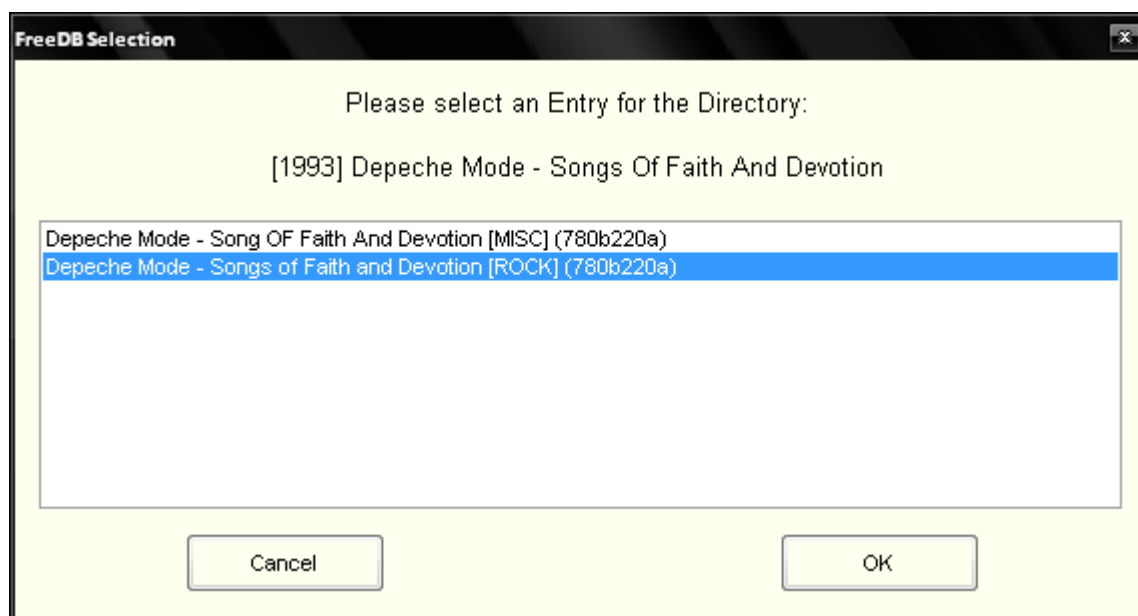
FreeDB Selection

Please select an Entry for the Directory:

[1993] Depeche Mode - Songs Of Faith And Devotion

Depeche Mode - Song OF Faith And Devotion [MISC] (780b220a)
Depeche Mode - Songs of Faith and Devotion [ROCK] (780b220a)

Cancel

OK